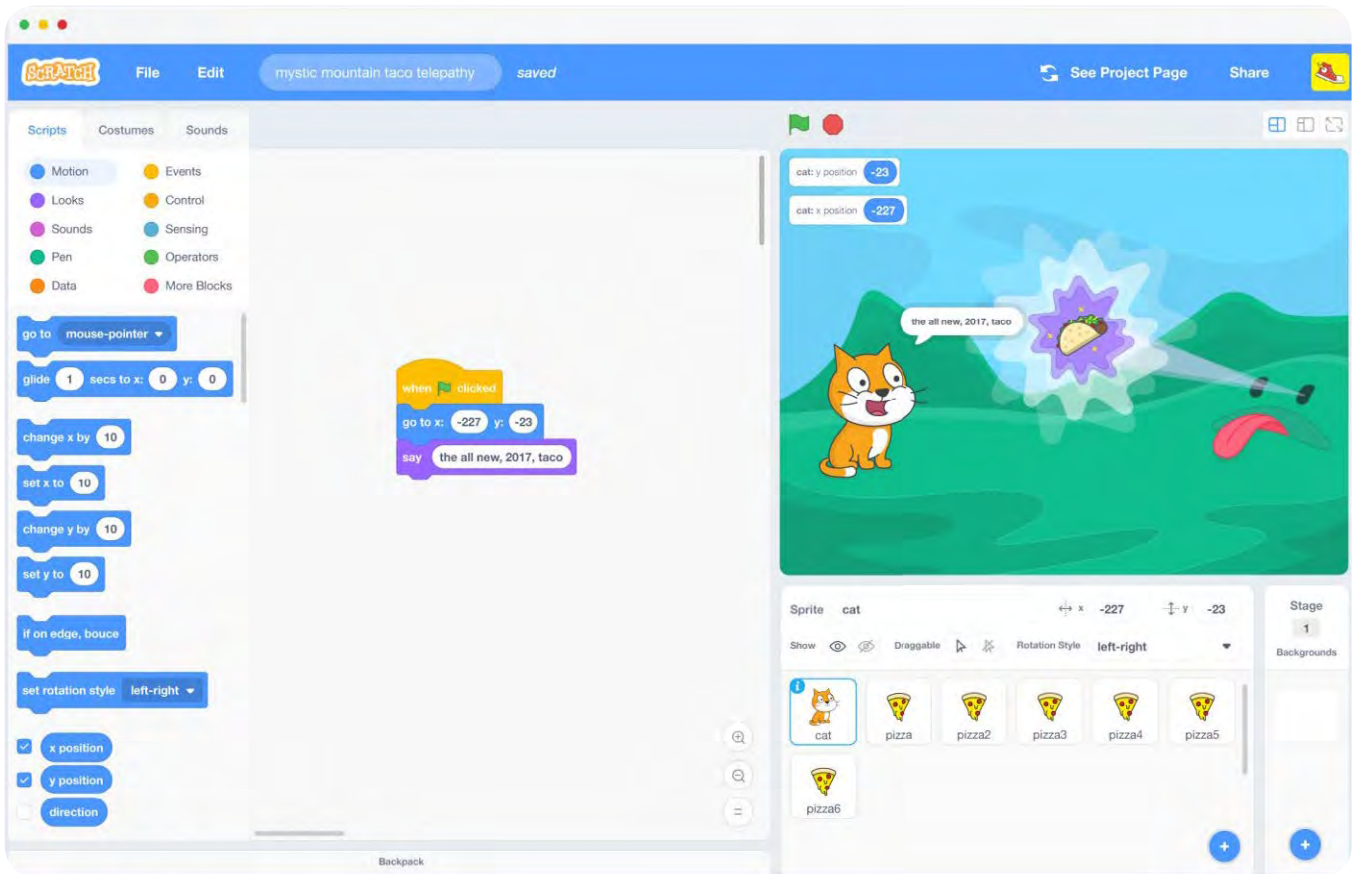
SCRATCH File Edit mystic mountain taco telepathy saved

See Project Page Share

Scripts Costumes Sounds

Motion Events
Looks Control
Sounds Sensing
Pen Operators
Data More Blocks

go to mouse-pointer
glide 1 secs to x: 0 y: 0
change x by 10
set x to 10
change y by 10
set y to 10
if on edge, bouce
set rotation style left-right
x position
y position
direction

when clicked
go to x: -227 y: -23
say the all new, 2017, taco

cat: y position -23
cat: x position -227

the all new, 2017, taco

Sprite cat x -227 y -23
Show Draggable Rotation Style left-right

cat pizza pizza2 pizza3 pizza4 pizza5 pizza6

Stage
1
Backgrounds

Backpack